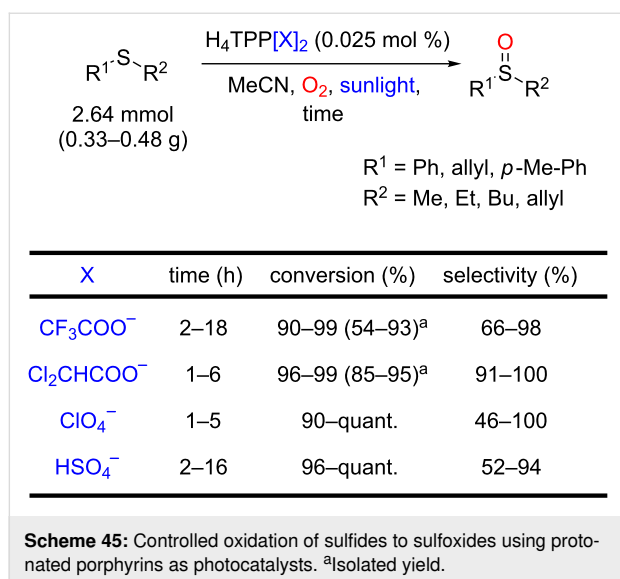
$R^1\text{-S-}R^2$
2.64 mmol
(0.33–0.48 g)

$H_4TPP[X]_2$ (0.025 mol %)
MeCN, $O_2$, sunlight, time

$R^1\text{-S(=O)-}R^2$

$R^1$ = Ph, allyl, $p$-Me-Ph
$R^2$ = Me, Et, Bu, allyl

| X | time (h) | conversion (%) | selectivity (%) |
|---|---|---|---|
| $CF_3COO^-$ | 2–18 | 90–99 (54–93)$^a$ | 66–98 |
| $Cl_2CHCOO^-$ | 1–6 | 96–99 (85–95)$^a$ | 91–100 |
| $ClO_4^-$ | 1–5 | 90–quant. | 46–100 |
| $HSO_4^-$ | 2–16 | 96–quant. | 52–94 |

**Scheme 45:** Controlled oxidation of sulfides to sulfoxides using protonated porphyrins as photocatalysts. $^a$Isolated yield.